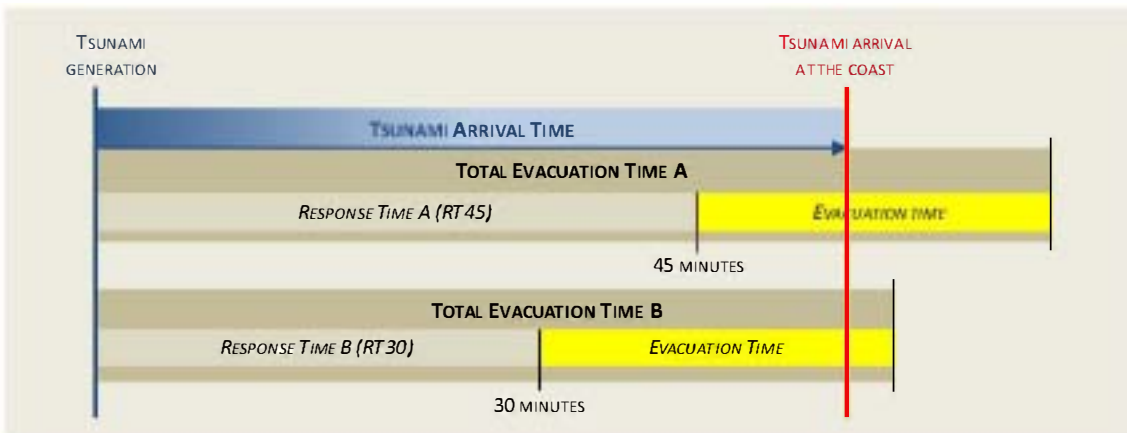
TSUNAMI GENERATION

TSUNAMI ARRIVAL AT THE COAST

TSUNAMI ARRIVAL TIME

TOTAL EVACUATION TIME A

RESPONSE TIME A (RT45)

EVACUATION TIME

45 MINUTES

TOTAL EVACUATION TIME B

RESPONSE TIME B (RT30)

EVACUATION TIME

30 MINUTES